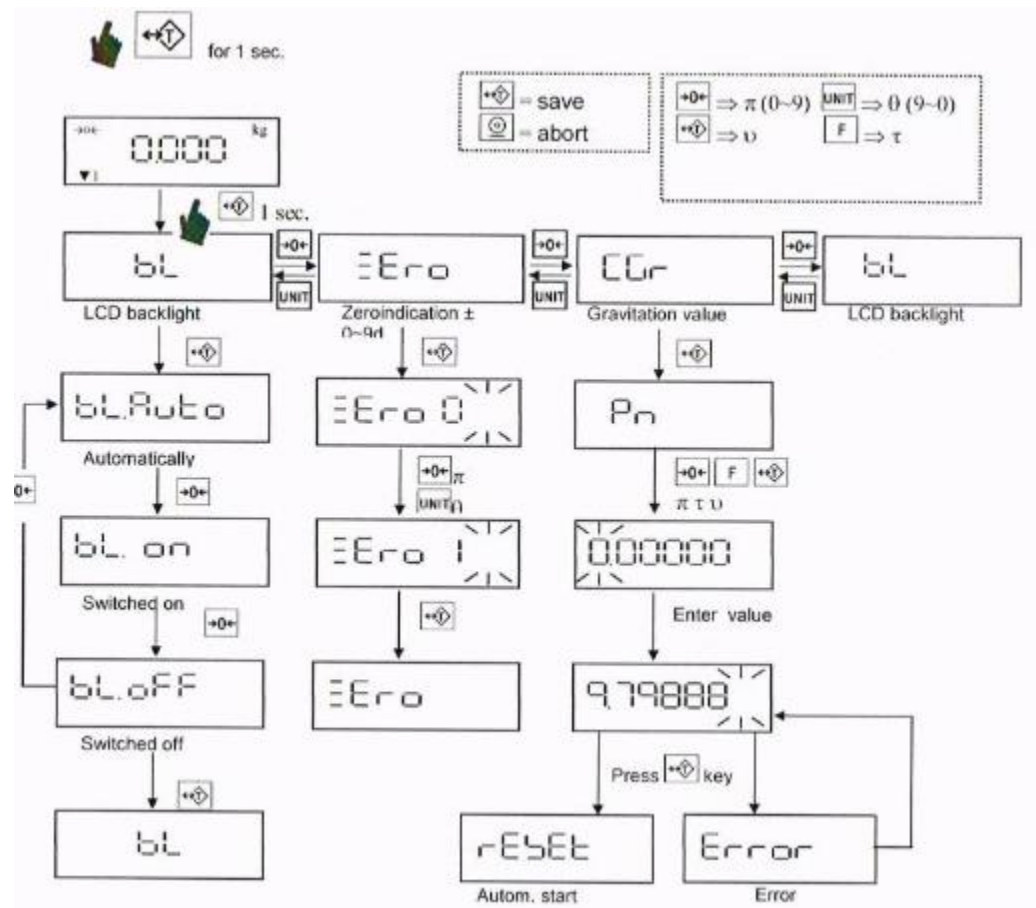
for 1 sec.

= save
= abort

$\Rightarrow \pi$ (0~9) UNIT $\Rightarrow \theta$ (9~0)
$\Rightarrow \upsilon$ F $\Rightarrow \tau$

→0← 0.000 kg
▼1

1 sec.

bL
LCD backlight

→0←
UNIT

ZEro
Zeroindication ± 0~9d

→0←
UNIT

CGr
Gravitation value

→0←
UNIT

bL
LCD backlight

bL.Auto
Automatically

→0←

bL. on
Switched on

→0←

bL.oFF
Switched off

bL

→0←

ZEro 0

→0← $\pi$
UNIT $\theta$

ZEro 1

ZEro

Pn

→0← F
$\pi$ $\tau$ $\upsilon$

0.00000
Enter value

9.79888

Press key

rESEt
Autom. start

Error
Error